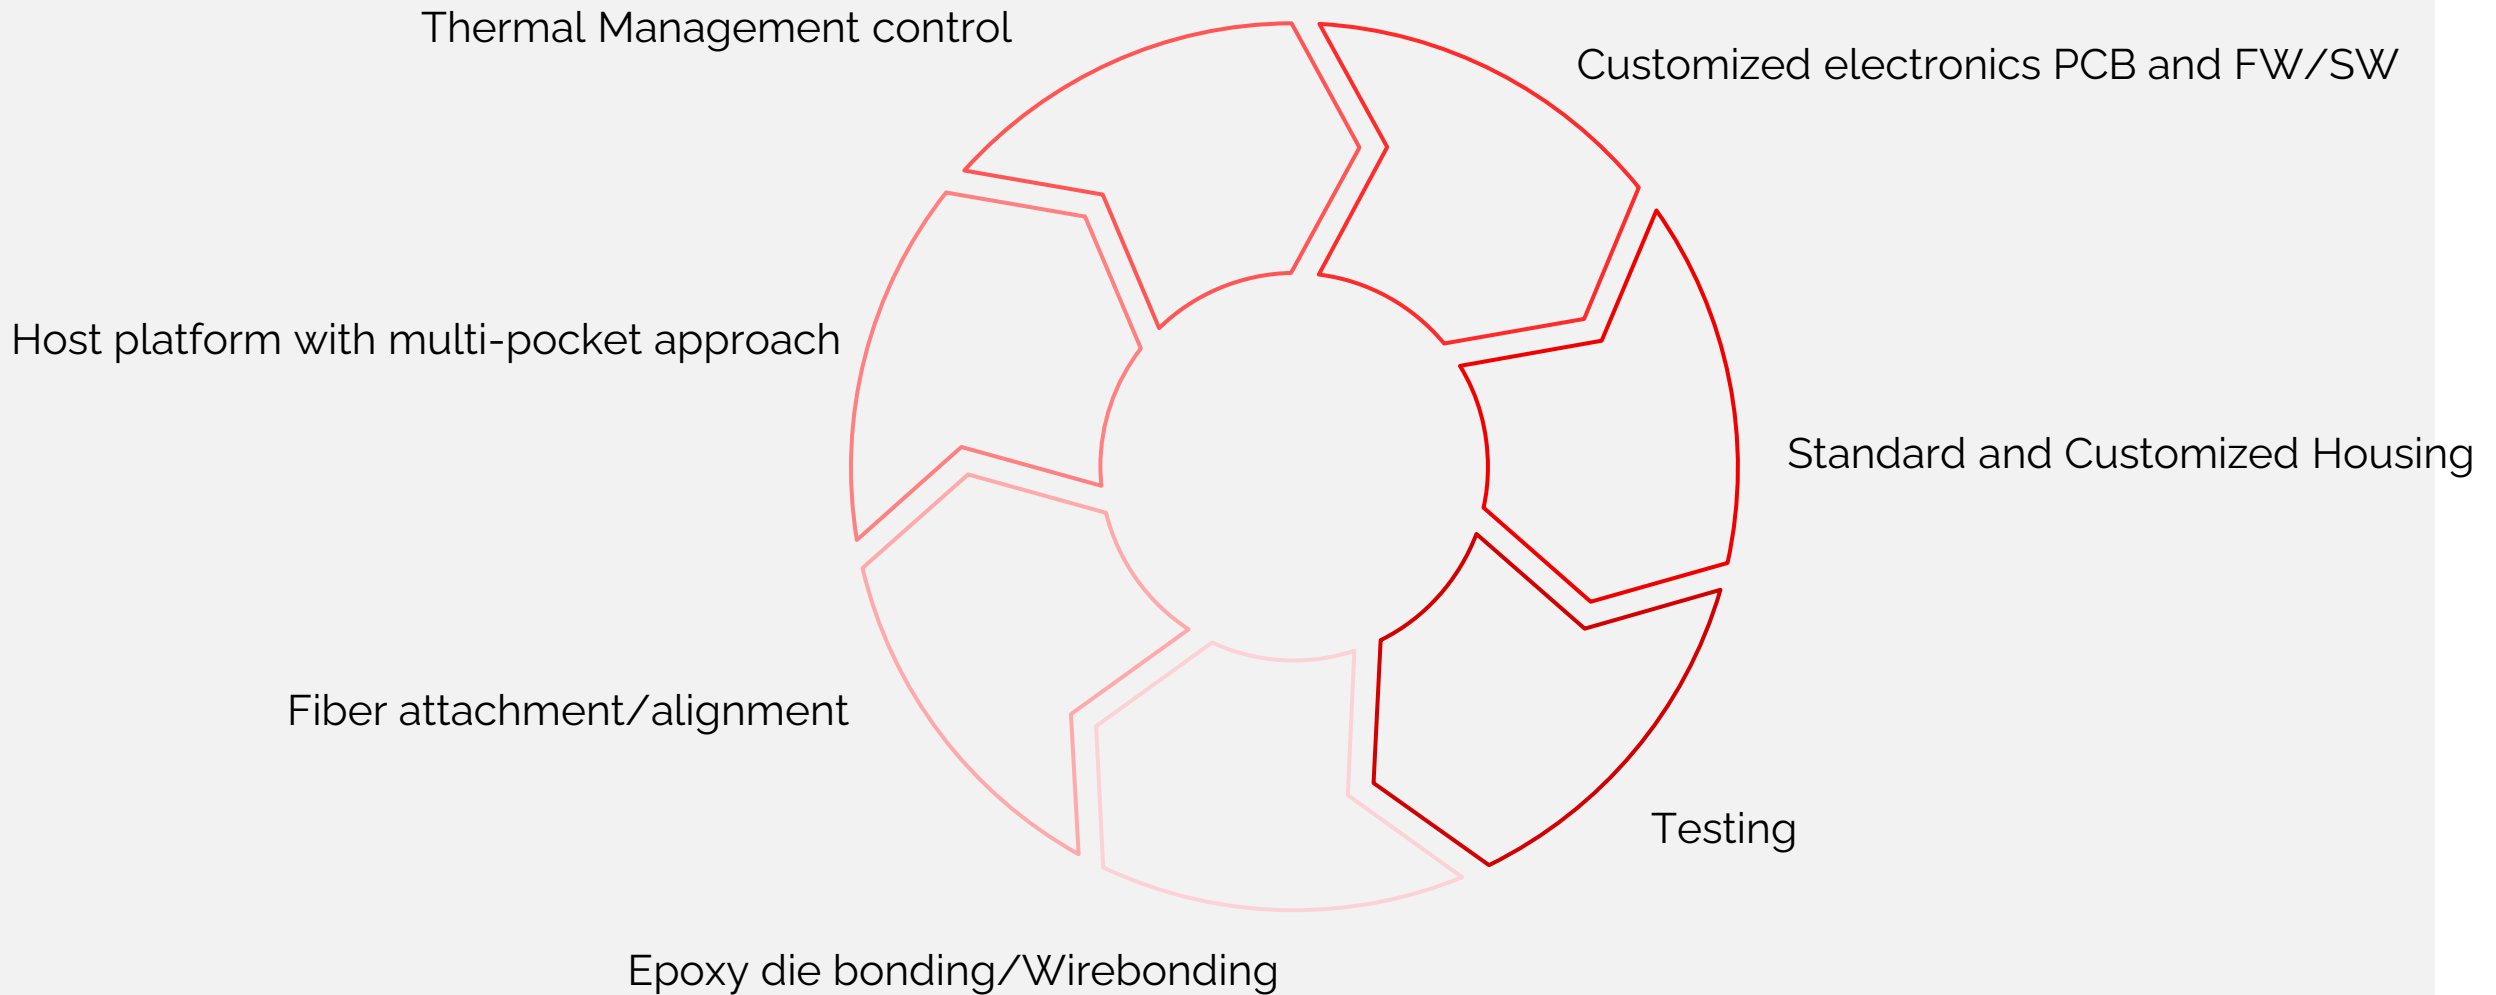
Thermal Management control

Customized electronics PCB and FW/SW

Host platform with multi-pocket approach

Standard and Customized Housing

Fiber attachment/alignment

Testing

Epoxy die bonding/Wirebonding